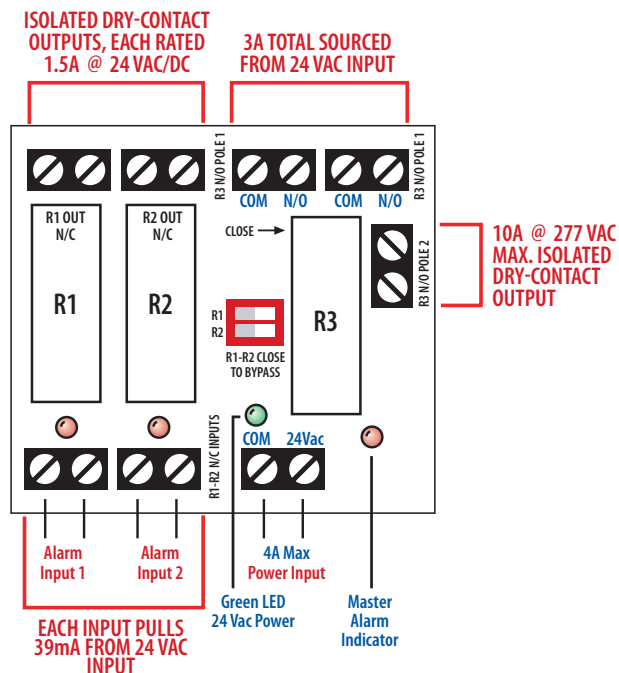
ISOLATED DRY-CONTACT OUTPUTS, EACH RATED 1.5A @ 24 VAC/DC

3A TOTAL SOURCED FROM 24 VAC INPUT

R3 N/O POLE 1

COM N/O COM N/O

R3 N/O POLE 1

R1 OUT N/C

R2 OUT N/C

CLOSE

10A @ 277 VAC MAX. ISOLATED DRY-CONTACT OUTPUT

R3 N/O POLE 2

R1

R2

R1

R2

R3

R1-R2 CLOSE TO BYPASS

R1-R2 N/C INPUTS

COM 24Vac

Alarm Input 1

Alarm Input 2

4A Max Power Input

Green LED 24 Vac Power

Master Alarm Indicator

EACH INPUT PULLS 39mA FROM 24 VAC INPUT